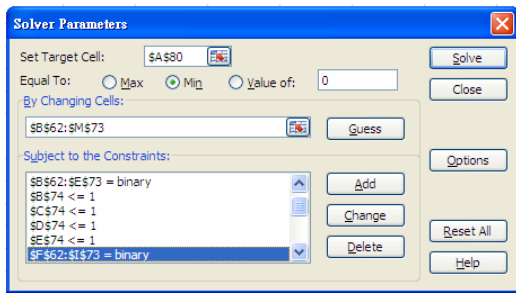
Solver Parameters

Set Target Cell: $A$80

Solve

Equal To: Max Min Value of: 0

Close

By Changing Cells:

$B$62:$M$73

Guess

Subject to the Constraints:

Options

$B$62:$E$73 = binary
$B$74 <= 1
$C$74 <= 1
$D$74 <= 1
$E$74 <= 1
$F$62:$I$73 = binary

Add

Change

Delete

Reset All

Help